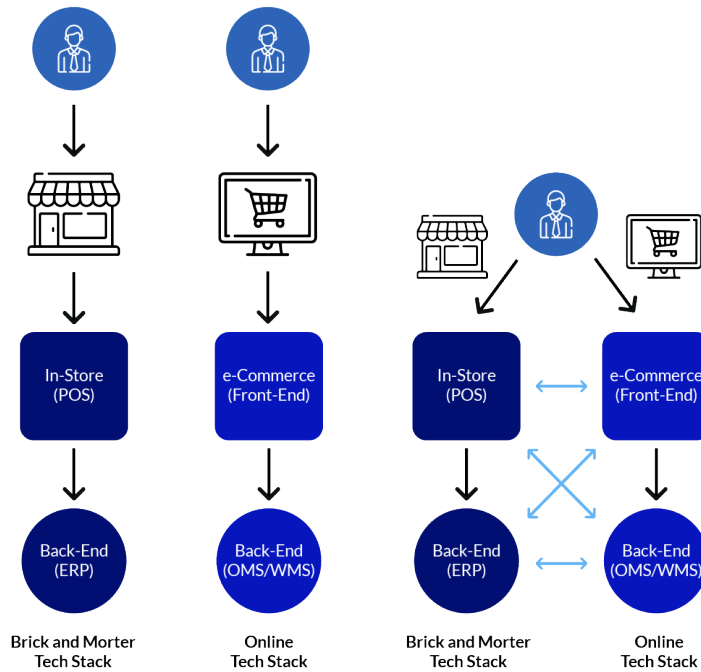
In-Store (POS)

Back-End (ERP)

Brick and Morter Tech Stack

e-Commerce (Front-End)

Back-End (OMS/WMS)

Online Tech Stack

In-Store (POS)

e-Commerce (Front-End)

Back-End (ERP)

Back-End (OMS/WMS)

Brick and Morter Tech Stack

Online Tech Stack